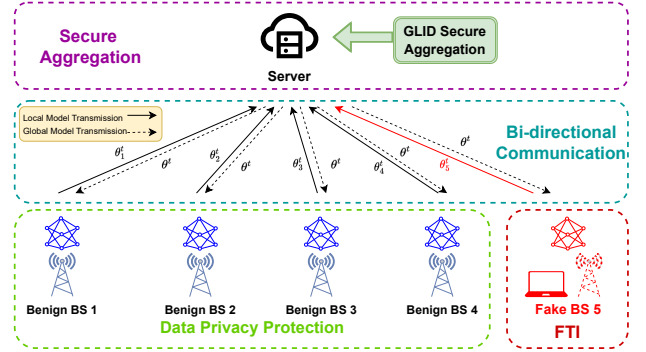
Secure Aggregation

Server

GLID Secure Aggregation

Local Model Transmission
Global Model Transmission

$\theta_1^t$ $\theta^t$ $\theta_2^t$ $\theta^t$ $\theta_3^t$ $\theta^t$ $\theta_4^t$ $\theta^t$ $\theta_5^t$ $\theta^t$

Bi-directional Communication

Benign BS 1

Benign BS 2

Benign BS 3

Benign BS 4

Fake BS 5

Data Privacy Protection

FTI